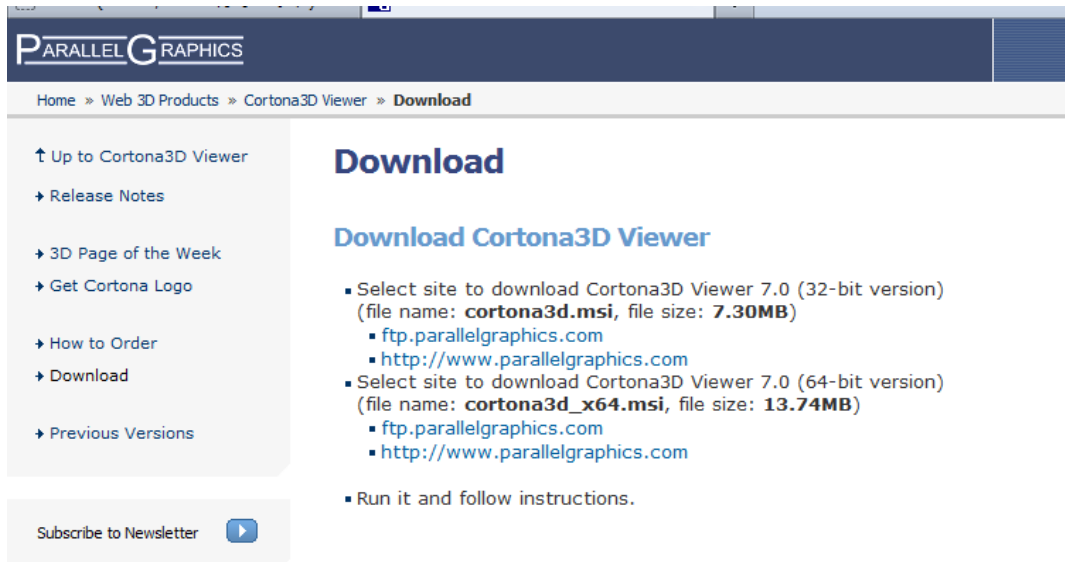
PARALLELGRAPHICS

Home » Web 3D Products » Cortona3D Viewer » Download

Up to Cortona3D Viewer

Release Notes

3D Page of the Week

Get Cortona Logo

How to Order

Download

Previous Versions

Subscribe to Newsletter

Download

Download Cortona3D Viewer

- Select site to download Cortona3D Viewer 7.0 (32-bit version) (file name: **cortona3d.msi**, file size: **7.30MB**)
  - ftp.parallelgraphics.com
  - http://www.parallelgraphics.com
- Select site to download Cortona3D Viewer 7.0 (64-bit version) (file name: **cortona3d_x64.msi**, file size: **13.74MB**)
  - ftp.parallelgraphics.com
  - http://www.parallelgraphics.com
- Run it and follow instructions.